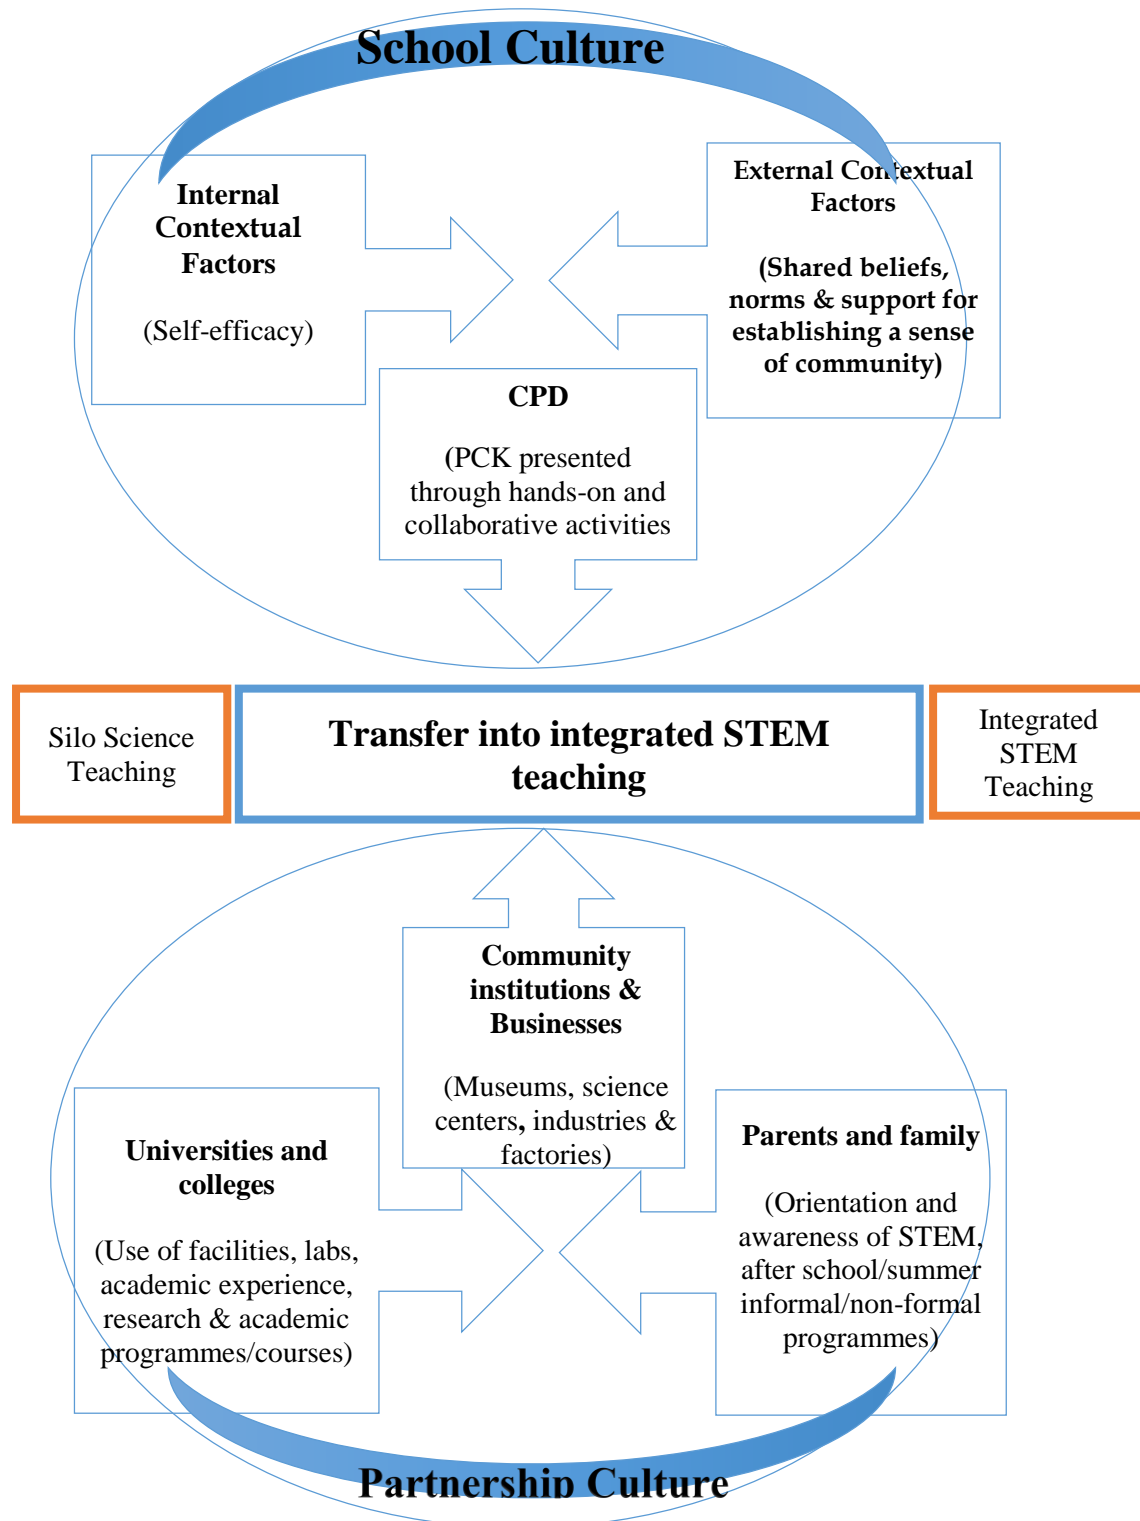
School Culture

Internal Contextual Factors

(Self-efficacy)

External Contextual Factors

(Shared beliefs, norms & support for establishing a sense of community)

CPD

(PCK presented through hands-on and collaborative activities

Silo Science Teaching

Transfer into integrated STEM teaching

Integrated STEM Teaching

Community institutions & Businesses

(Museums, science centers, industries & factories)

Universities and colleges

(Use of facilities, labs, academic experience, research & academic programmes/courses)

Parents and family

(Orientation and awareness of STEM, after school/summer informal/non-formal programmes)

Partnership Culture